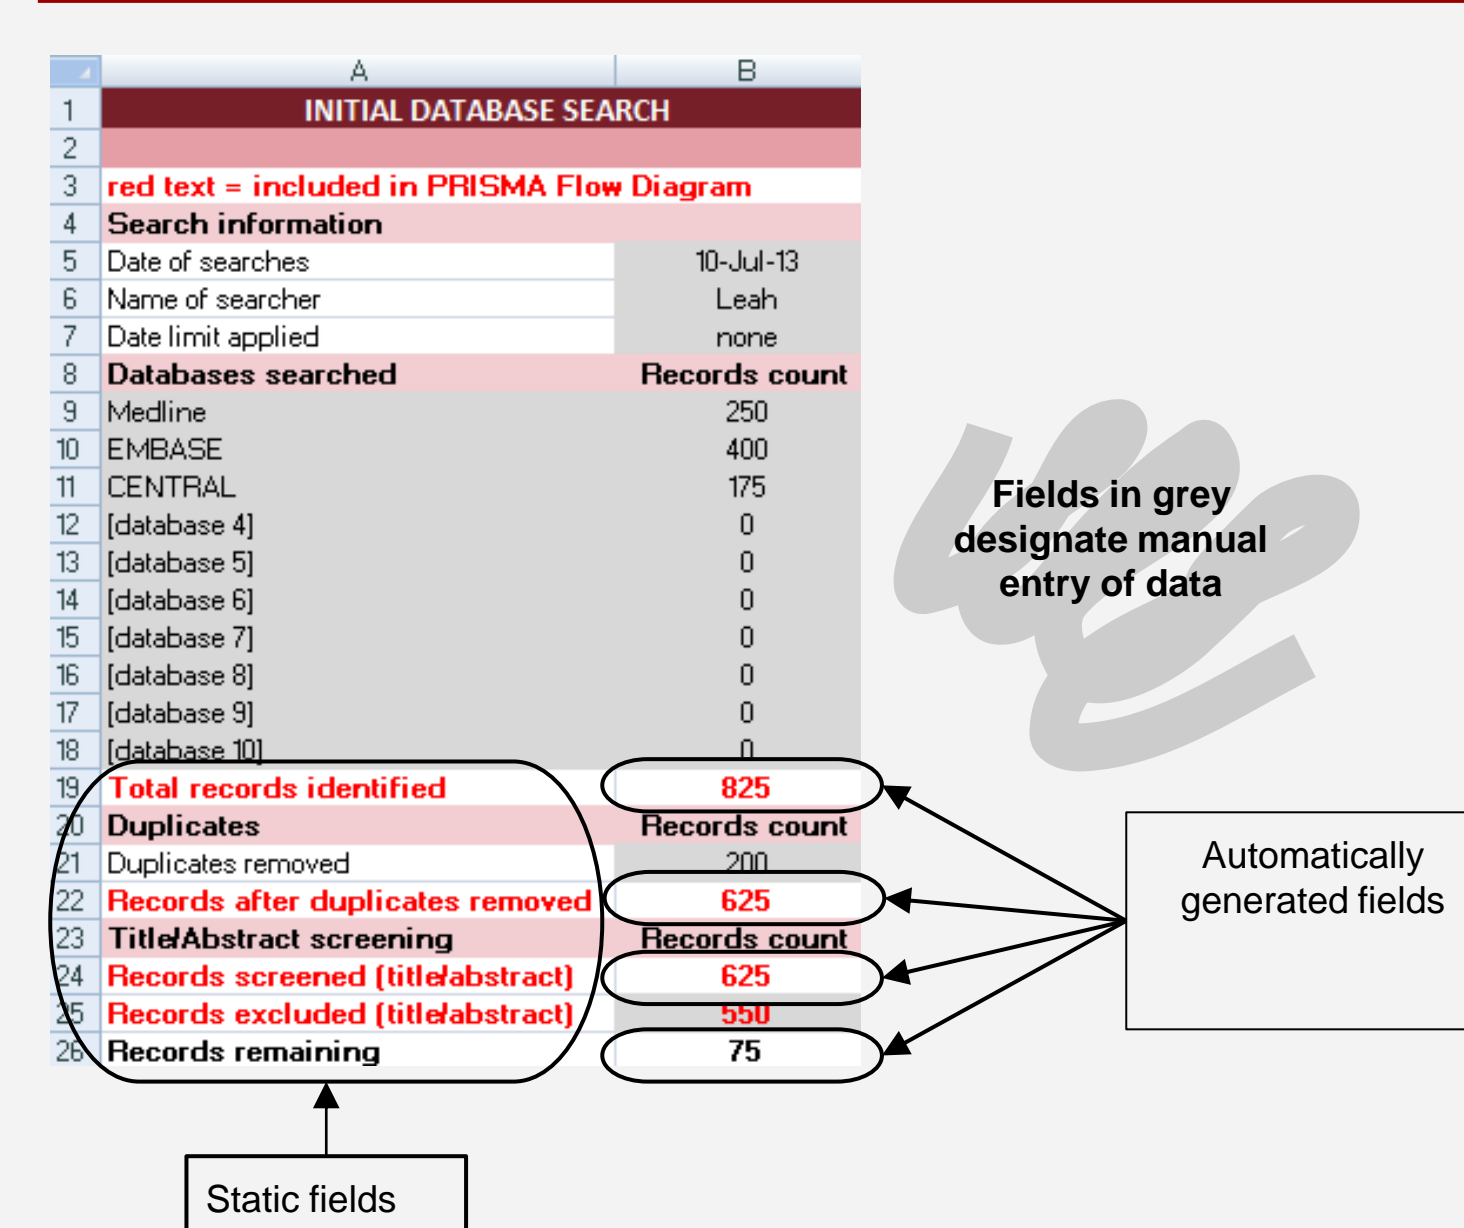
| | A | B |
|---|---|---|
| 1 | INITIAL DATABASE SEARCH | |
| 2 | | |
| 3 | red text = included in PRISMA Flow Diagram | |
| 4 | Search information | |
| 5 | Date of searches | 10-Jul-13 |
| 6 | Name of searcher | Leah |
| 7 | Date limit applied | none |
| 8 | Databases searched | Records count |
| 9 | Medline | 250 |
| 10 | EMBASE | 400 |
| 11 | CENTRAL | 175 |
| 12 | [database 4] | 0 |
| 13 | [database 5] | 0 |
| 14 | [database 6] | 0 |
| 15 | [database 7] | 0 |
| 16 | [database 8] | 0 |
| 17 | [database 9] | 0 |
| 18 | [database 10] | 0 |
| 19 | Total records identified | 825 |
| 20 | Duplicates | Records count |
| 21 | Duplicates removed | 200 |
| 22 | Records after duplicates removed | 625 |
| 23 | Title/Abstract screening | Records count |
| 24 | Records screened (title/abstract) | 625 |
| 25 | Records excluded (title/abstract) | 550 |
| 26 | Records remaining | 75 |

Fields in grey designate manual entry of data

Automatically generated fields

Static fields